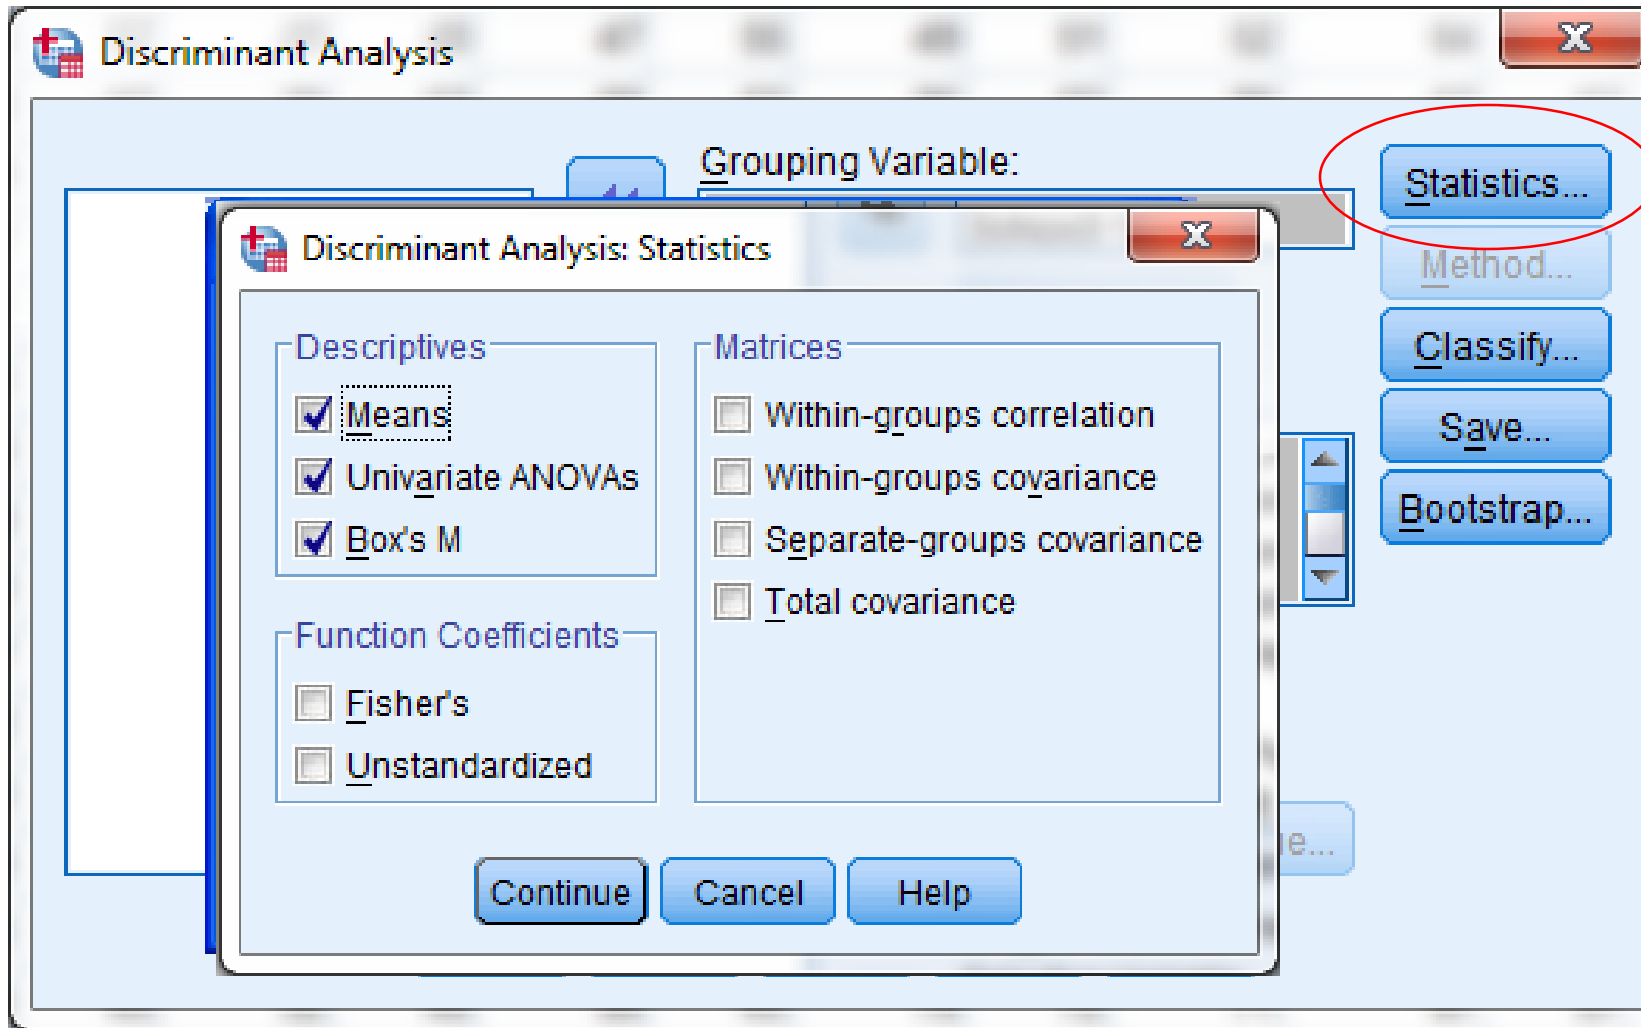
Discriminant Analysis

Grouping Variable:

Statistics...

Method...

Classify...

Save...

Bootstrap...

Discriminant Analysis: Statistics

Descriptives

Means

Univariate ANOVAs

Box's M

Function Coefficients

Fisher's

Unstandardized

Matrices

Within-groups correlation

Within-groups covariance

Separate-groups covariance

Total covariance

Continue Cancel Help

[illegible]e...